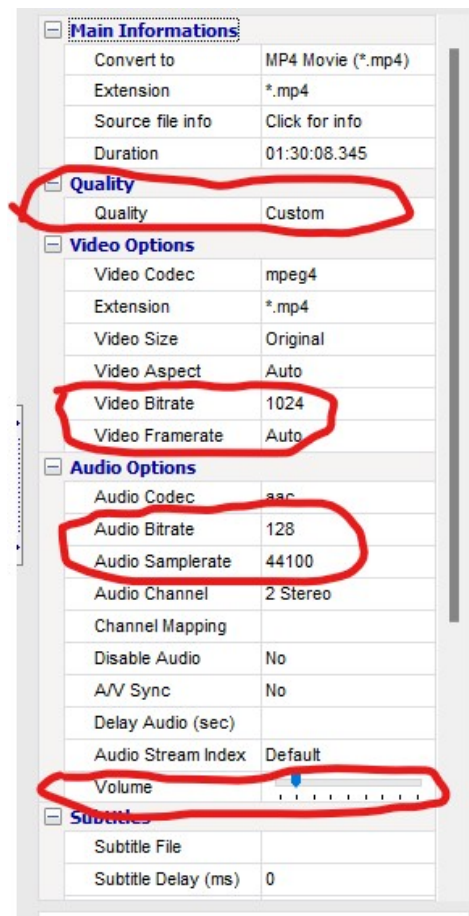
Main Informations

| | |
|---|---|
| Convert to | MP4 Movie (*.mp4) |
| Extension | *.mp4 |
| Source file info | Click for info |
| Duration | 01:30:08.345 |

Quality

| | |
|---|---|
| Quality | Custom |

Video Options

| | |
|---|---|
| Video Codec | mpeg4 |
| Extension | *.mp4 |
| Video Size | Original |
| Video Aspect | Auto |
| Video Bitrate | 1024 |
| Video Framerate | Auto |

Audio Options

| | |
|---|---|
| Audio Codec | aac |
| Audio Bitrate | 128 |
| Audio Samplerate | 44100 |
| Audio Channel | 2 Stereo |
| Channel Mapping | |
| Disable Audio | No |
| A/V Sync | No |
| Delay Audio (sec) | |
| Audio Stream Index | Default |
| Volume | |

Subtitles

| | |
|---|---|
| Subtitle File | |
| Subtitle Delay (ms) | 0 |